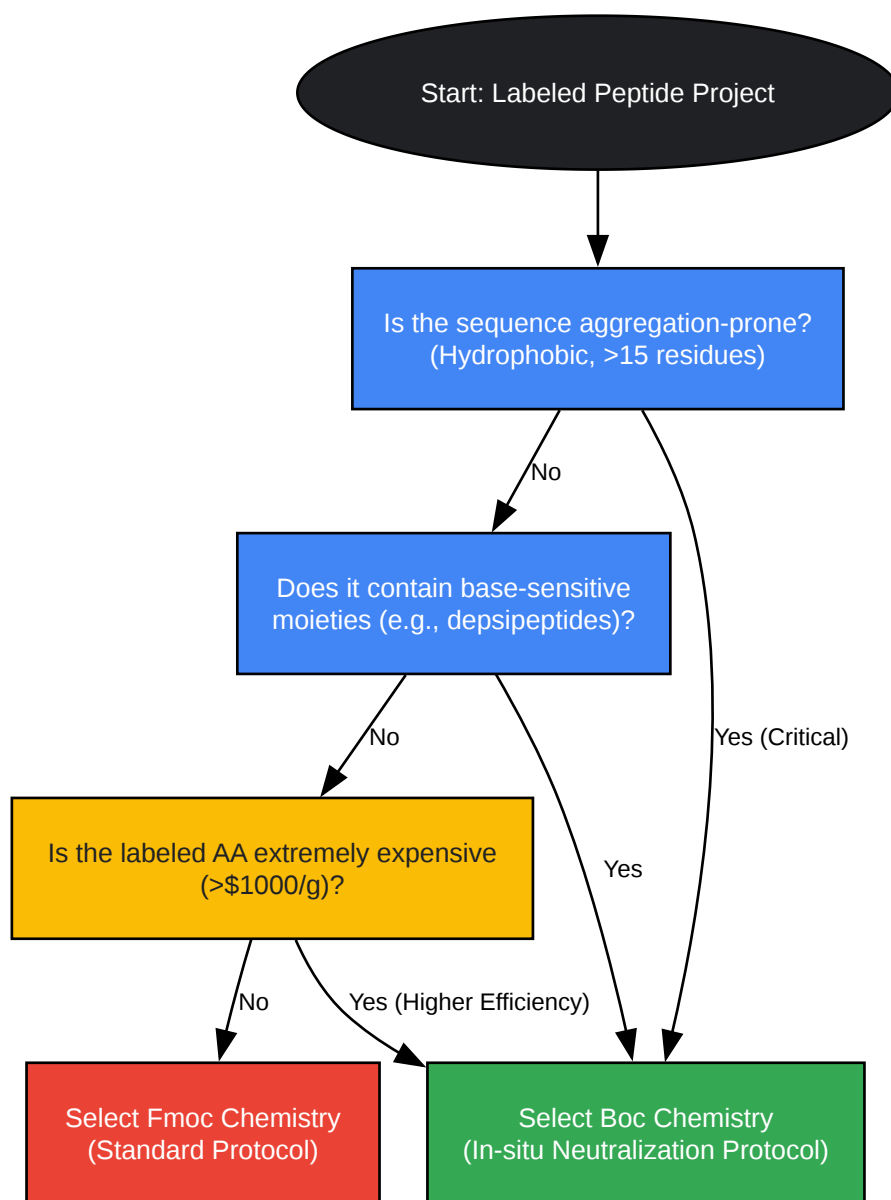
Start: Labeled Peptide Project

Is the sequence aggregation-prone? (Hydrophobic, >15 residues)

No

Yes (Critical)

Does it contain base-sensitive moieties (e.g., depsipeptides)?

No

Yes

Is the labeled AA extremely expensive (>$1000/g)?

No

Yes (Higher Efficiency)

Select Fmoc Chemistry (Standard Protocol)

Select Boc Chemistry (In-situ Neutralization Protocol)